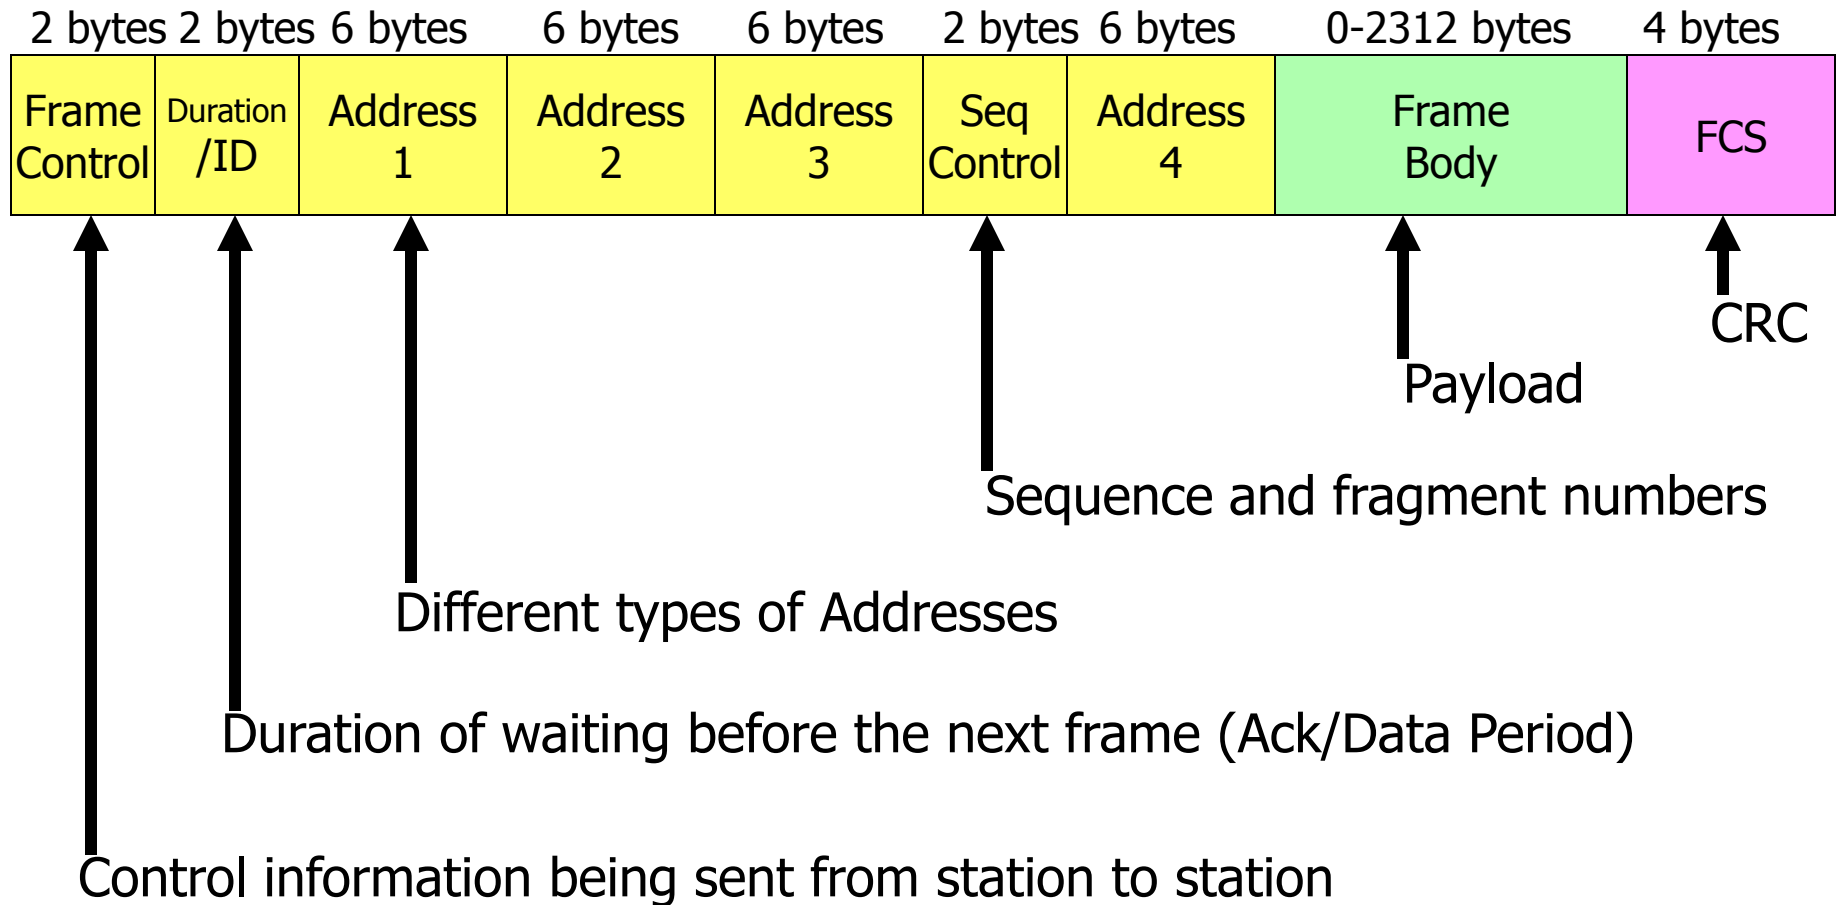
| 2 bytes | 2 bytes | 6 bytes | 6 bytes | 6 bytes | 2 bytes | 6 bytes | 0-2312 bytes | 4 bytes |
|---|---|---|---|---|---|---|---|---|
| Frame Control | Duration /ID | Address 1 | Address 2 | Address 3 | Seq Control | Address 4 | Frame Body | FCS |

CRC

Payload

Sequence and fragment numbers

Different types of Addresses

Duration of waiting before the next frame (Ack/Data Period)

Control information being sent from station to station